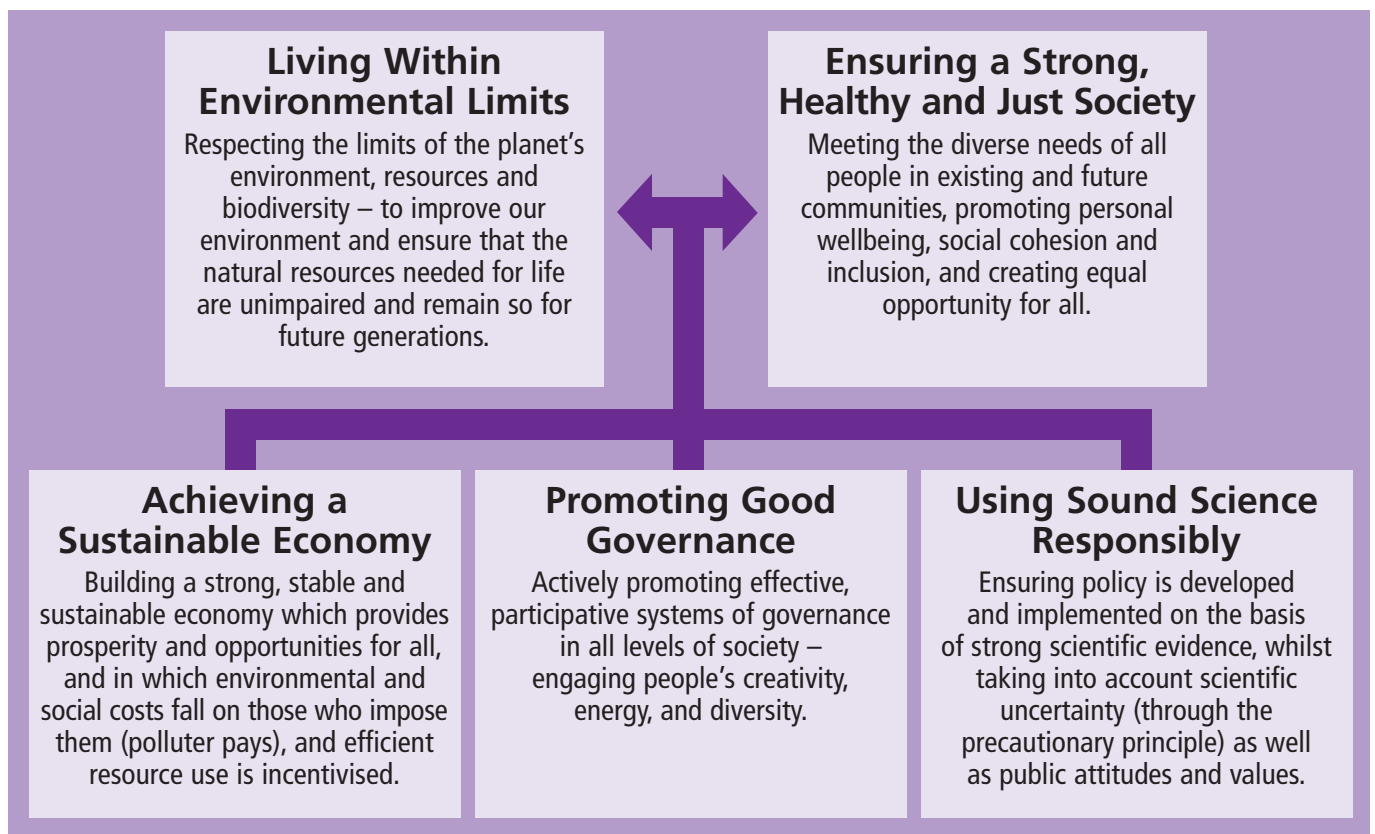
Living Within Environmental Limits

Respecting the limits of the planet's environment, resources and biodiversity – to improve our environment and ensure that the natural resources needed for life are unimpaired and remain so for future generations.

Ensuring a Strong, Healthy and Just Society

Meeting the diverse needs of all people in existing and future communities, promoting personal wellbeing, social cohesion and inclusion, and creating equal opportunity for all.

Achieving a Sustainable Economy

Building a strong, stable and sustainable economy which provides prosperity and opportunities for all, and in which environmental and social costs fall on those who impose them (polluter pays), and efficient resource use is incentivised.

Promoting Good Governance

Actively promoting effective, participative systems of governance in all levels of society – engaging people's creativity, energy, and diversity.

Using Sound Science Responsibly

Ensuring policy is developed and implemented on the basis of strong scientific evidence, whilst taking into account scientific uncertainty (through the precautionary principle) as well as public attitudes and values.